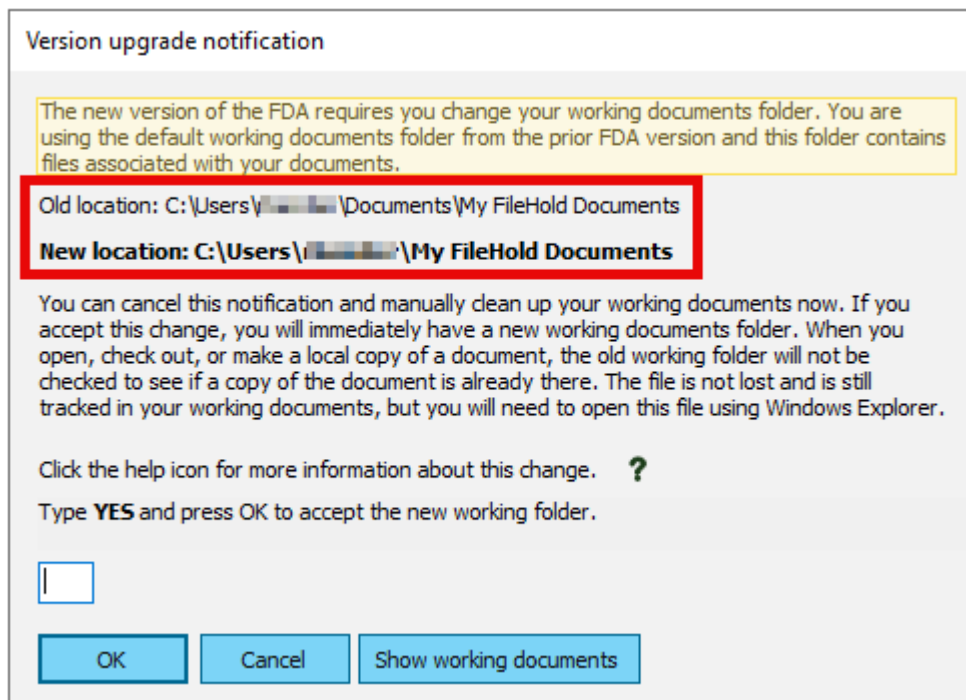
Version upgrade notification

The new version of the FDA requires you change your working documents folder. You are using the default working documents folder from the prior FDA version and this folder contains files associated with your documents.

Old location: C:\Users\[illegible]\Documents\My FileHold Documents

**New location: C:\Users\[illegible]\My FileHold Documents**

You can cancel this notification and manually clean up your working documents now. If you accept this change, you will immediately have a new working documents folder. When you open, check out, or make a local copy of a document, the old working folder will not be checked to see if a copy of the document is already there. The file is not lost and is still tracked in your working documents, but you will need to open this file using Windows Explorer.

Click the help icon for more information about this change. ?

Type **YES** and press OK to accept the new working folder.

OK Cancel Show working documents